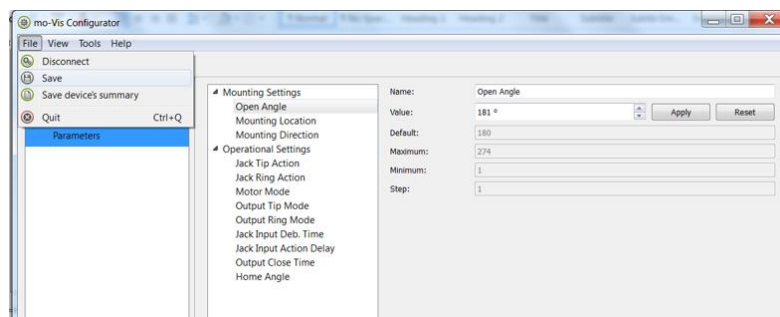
mo-Vis Configurator

File View Tools Help

Disconnect
Save
Save device's summary
Quit Ctrl+Q

Parameters

Mounting Settings
Open Angle
Mounting Location
Mounting Direction
Operational Settings
Jack Tip Action
Jack Ring Action
Motor Mode
Output Tip Mode
Output Ring Mode
Jack Input Deb. Time
Jack Input Action Delay
Output Close Time
Home Angle

Name: Open Angle
Value: 181 ° Apply Reset
Default: 180
Maximum: 274
Minimum: 1
Step: 1